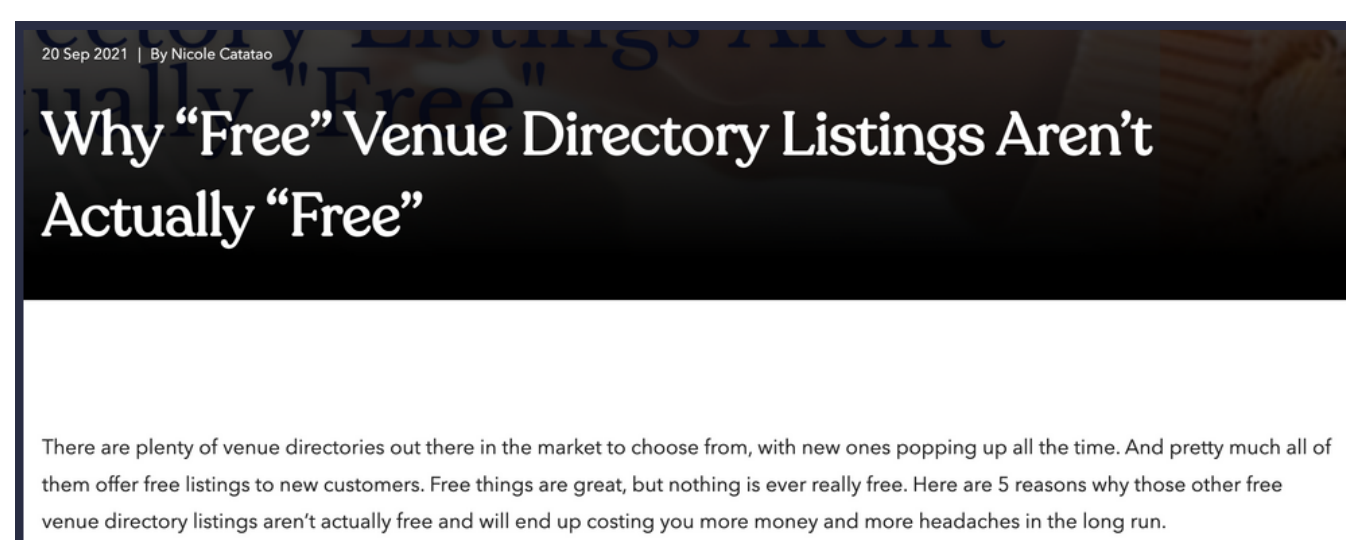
20 Sep 2021 | By Nicole Catatao

Why “Free” Venue Directory Listings Aren’t Actually “Free”

There are plenty of venue directories out there in the market to choose from, with new ones popping up all the time. And pretty much all of them offer free listings to new customers. Free things are great, but nothing is ever really free. Here are 5 reasons why those other free venue directory listings aren’t actually free and will end up costing you more money and more headaches in the long run.